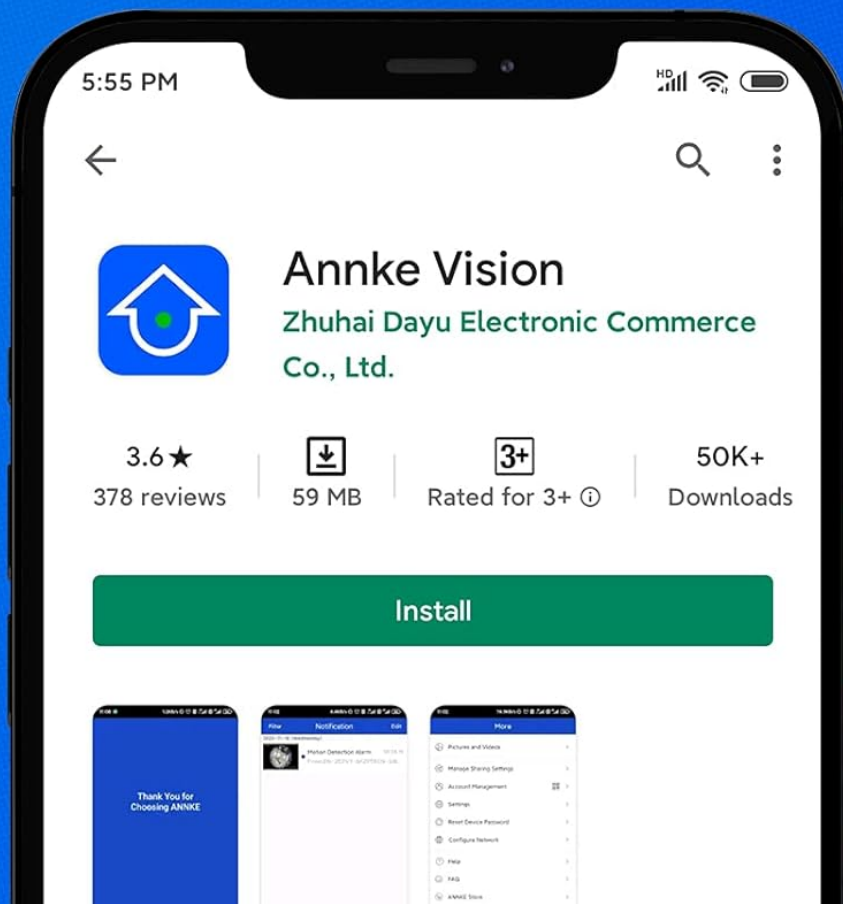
5:55 PM

Annke Vision
Zhuhai Dayu Electronic Commerce Co., Ltd.

3.6★
378 reviews

59 MB

3+
Rated for 3+ ⓘ

50K+
Downloads

Install

Thank You for Choosing ANNKE

Filter
Notification
Edit
Motion Detection Alarm

More
Pictures and Videos
Manage Sharing Settings
Account Management
Settings
Reset Device Password
Configure Network
Help
FAQ
ANNKE Store